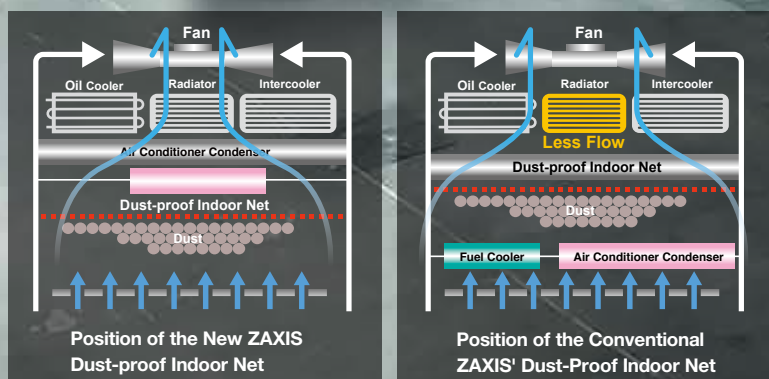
Fan

Oil Cooler

Radiator

Intercooler

Air Conditioner Condenser

Dust-proof Indoor Net

Dust

Position of the New ZAXIS Dust-proof Indoor Net

Fan

Oil Cooler

Radiator

Intercooler

Less Flow

Dust-proof Indoor Net

Dust

Fuel Cooler

Air Conditioner Condenser

Position of the Conventional ZAXIS' Dust-Proof Indoor Net